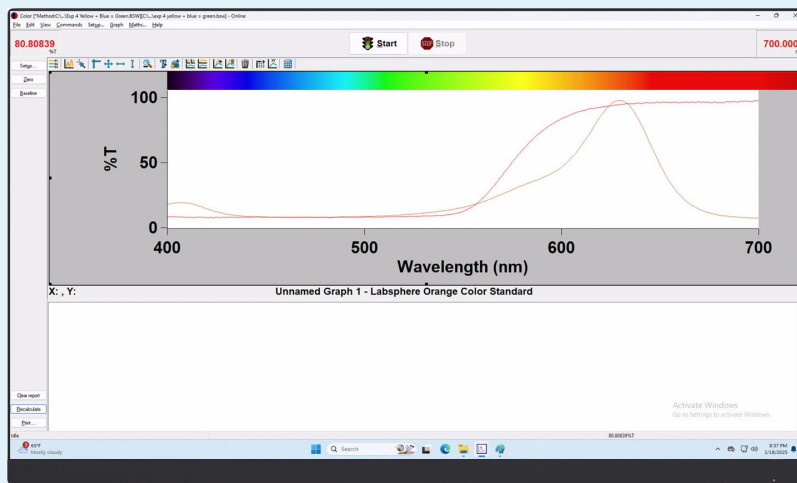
Color ["Method:C:\...\exp 4 Yellow + Blue = Green.BSW][C:\...\exp 4 yellow + blue = green.bsw] - Online
File Edit View Commands Setup... Graph Maths... Help

80.80839
%T

Start
Stop

700.000

Setup...
Zero
Baseline

100
%T
50
0
400
500
600
700
Wavelength (nm)

X: , Y:
Unnamed Graph 1 - Labsphere Orange Color Standard

Clear report
Recalculate
Print...

Idle
80.80839%T

Activate Windows
Go to Settings to activate Windows.

65°F
Mostly cloudy

Search

8:37 PM
3/18/2025